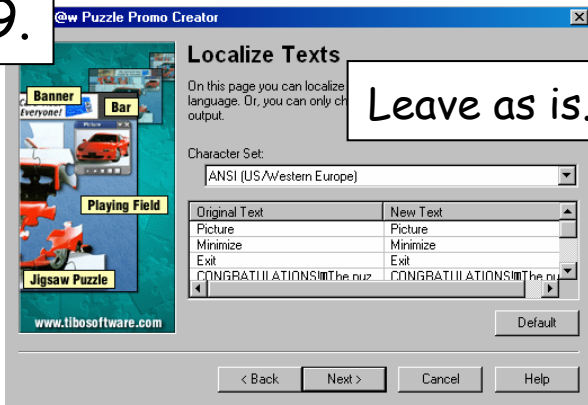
9.

@w Puzzle Promo Creator

Banner
Bar
Everyone!
Picture
Playing Field
Jigsaw Puzzle
www.tibosoftware.com

Localize Texts

On this page you can localize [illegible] language. Or, you can only ch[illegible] output.

Leave as is.

Character Set:
ANSI (US/Western Europe)

| Original Text | New Text |
|---|---|
| Picture | Picture |
| Minimize | Minimize |
| Exit | Exit |
| CONGRATULATIONS!The puz | CONGRATULATIONS!The pu |

Default

< Back
Next >
Cancel
Help